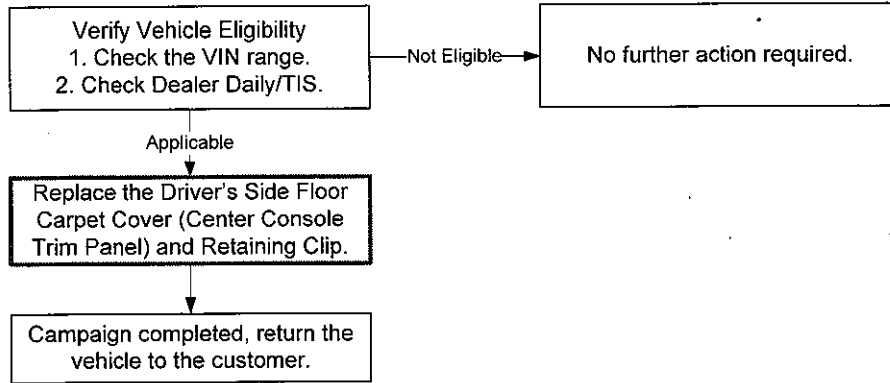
Verify Vehicle Eligibility
1. Check the VIN range.
2. Check Dealer Daily/TIS.

Not Eligible

No further action required.

Applicable

Replace the Driver's Side Floor Carpet Cover (Center Console Trim Panel) and Retaining Clip.

Campaign completed, return the vehicle to the customer.